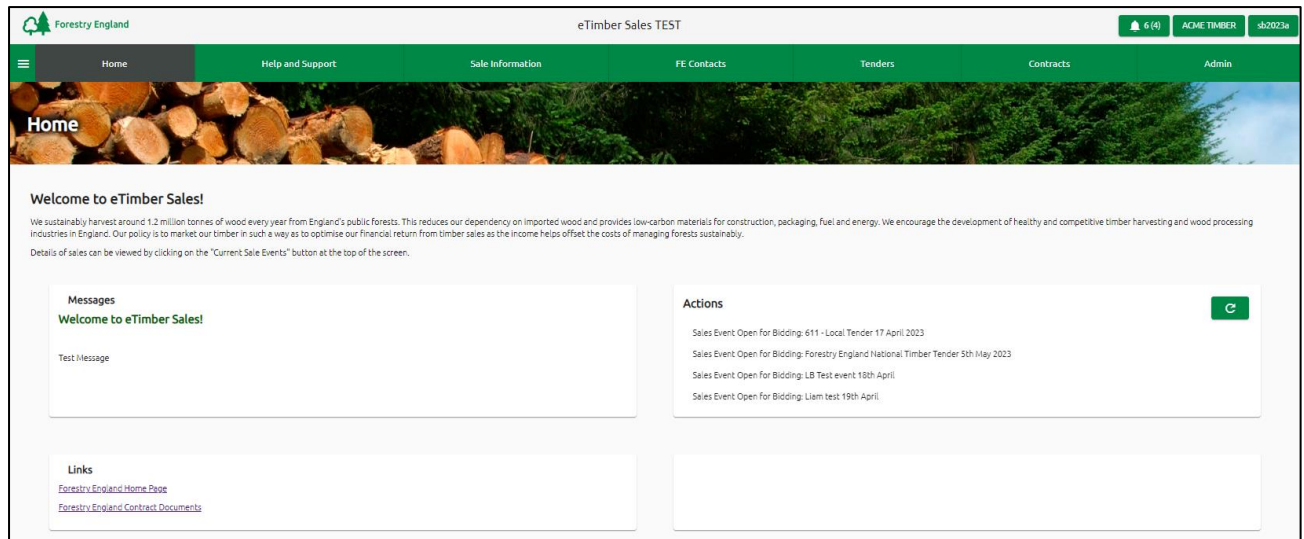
Forestry England

eTimber Sales TEST

6 (4) ACME TIMBER sb2023a

Home Help and Support Sale Information FE Contacts Tenders Contracts Admin

Home

Welcome to eTimber Sales!

We sustainably harvest around 1.2 million tonnes of wood every year from England's public forests. This reduces our dependency on imported wood and provides low-carbon materials for construction, packaging, fuel and energy. We encourage the development of healthy and competitive timber harvesting and wood processing industries in England. Our policy is to market our timber in such a way as to optimise our financial return from timber sales as the income helps offset the costs of managing forests sustainably.

Details of sales can be viewed by clicking on the "Current Sale Events" button at the top of the screen.

Messages

Welcome to eTimber Sales!

Test Message

Actions

Sales Event Open for Bidding: 611 - Local Tender 17 April 2023

Sales Event Open for Bidding: Forestry England National Timber Tender 5th May 2023

Sales Event Open for Bidding: LB Test event 18th April

Sales Event Open for Bidding: Liam test 19th April

Links

Forestry England Home Page

Forestry England Contract Documents